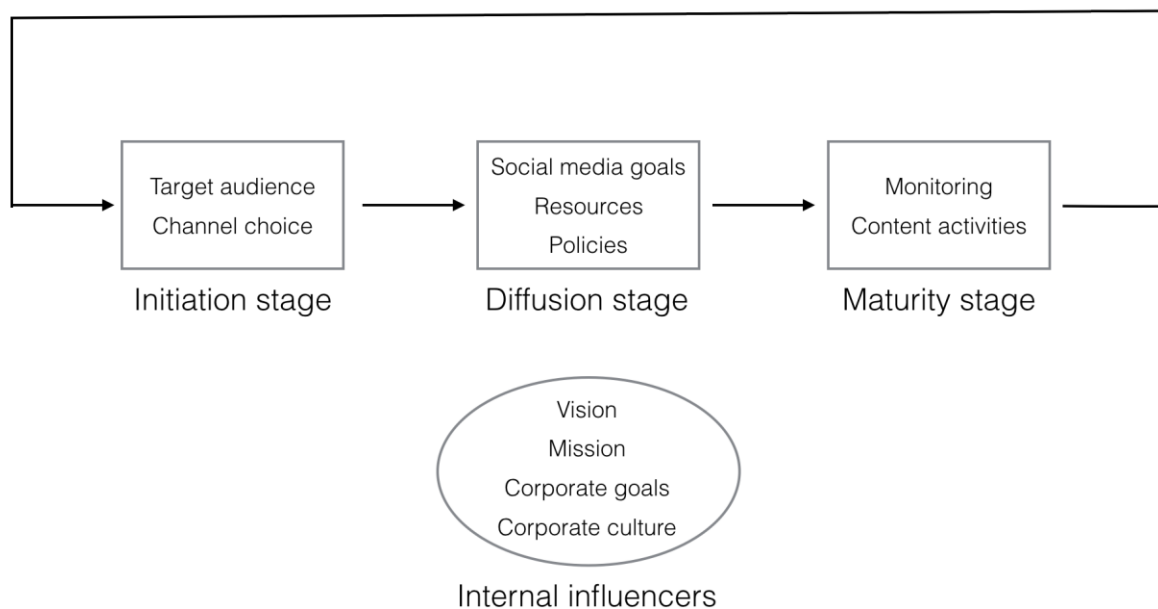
Target audience
Channel choice

Initiation stage

Social media goals
Resources
Policies

Diffusion stage

Monitoring
Content activities

Maturity stage

Vision
Mission
Corporate goals
Corporate culture

Internal influencers